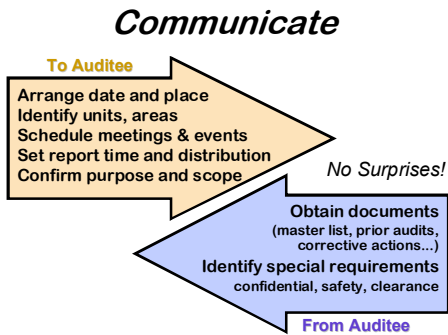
Communicate

To Auditee

Arrange date and place
Identify units, areas
Schedule meetings & events
Set report time and distribution
Confirm purpose and scope

No Surprises!

Obtain documents
(master list, prior audits, corrective actions...)

Identify special requirements
confidential, safety, clearance

From Auditee